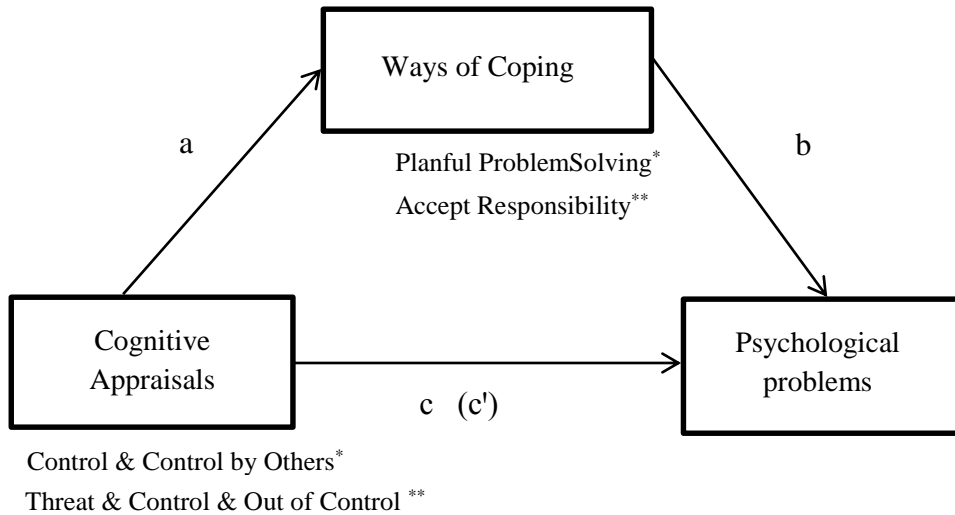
Ways of Coping

a

Planful ProblemSolving$^{*}$

Accept Responsibility$^{**}$

b

Cognitive Appraisals

Psychological problems

c (c')

Control & Control by Others$^{*}$

Threat & Control & Out of Control $^{**}$